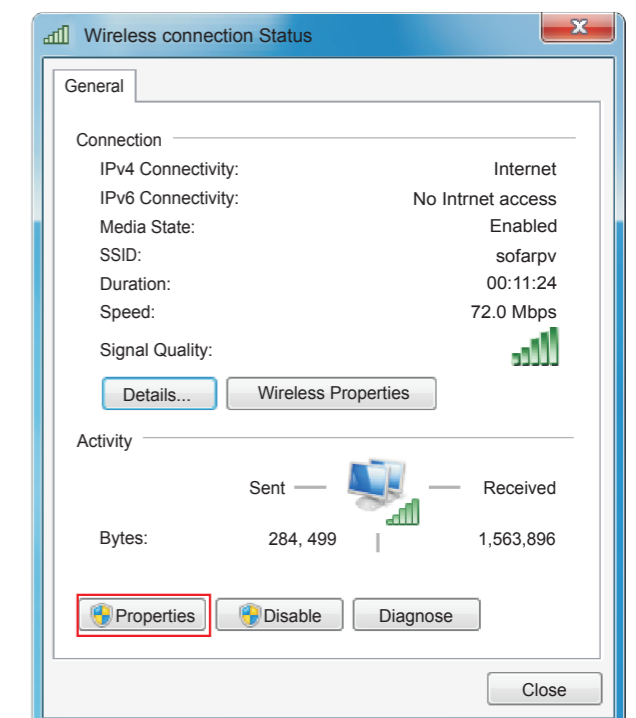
Wireless connection Status

General

Connection

IPv4 Connectivity: Internet
IPv6 Connectivity: No Intrnet access
Media State: Enabled
SSID: sofarpv
Duration: 00:11:24
Speed: 72.0 Mbps

Signal Quality:

Details... Wireless Properties

Activity

Sent Received

Bytes: 284, 499 1,563,896

Properties Disable Diagnose

Close